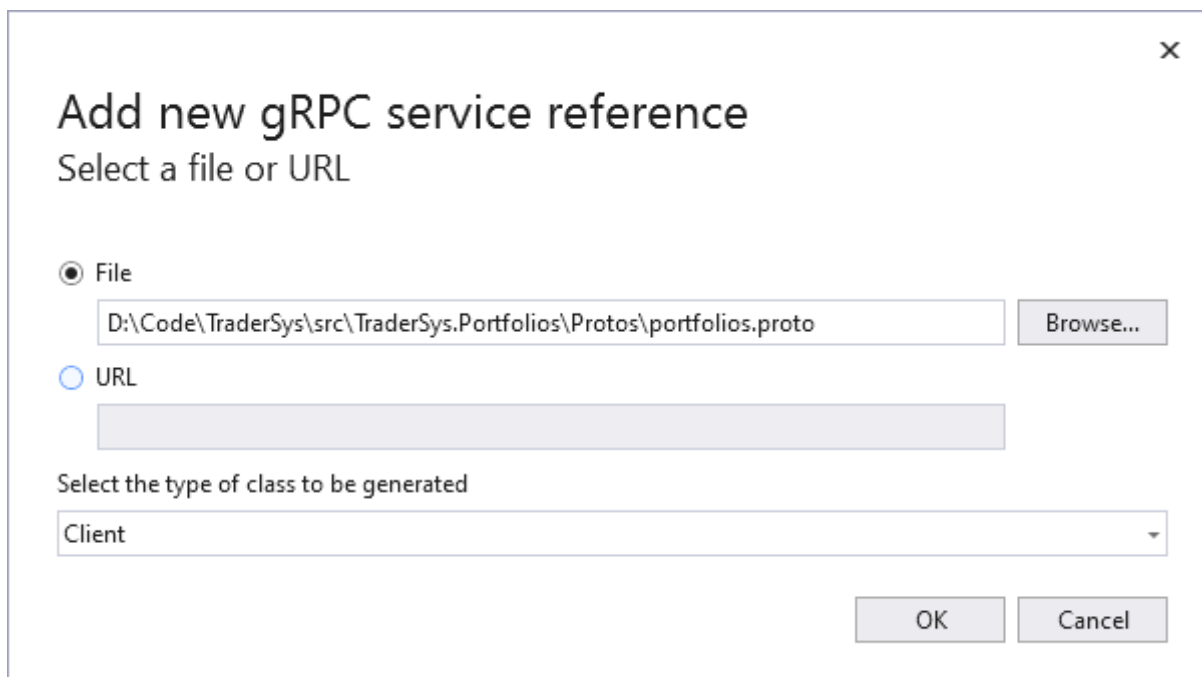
×

Add new gRPC service reference

Select a file or URL

File

D:\Code\TraderSys\src\TraderSys.Portfolios\Protos\portfolios.proto

Browse...

URL

Select the type of class to be generated

Client

OK

Cancel